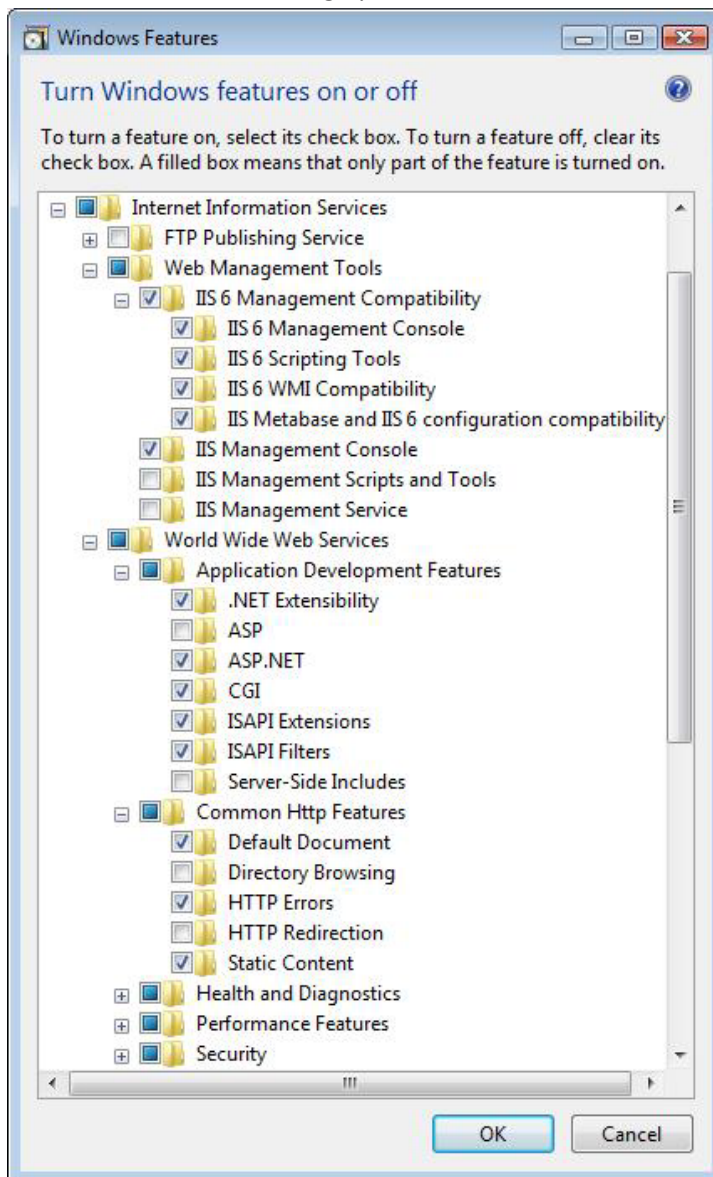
Windows Features

Turn Windows features on or off

To turn a feature on, select its check box. To turn a feature off, clear its check box. A filled box means that only part of the feature is turned on.

Internet Information Services
FTP Publishing Service
Web Management Tools
IIS 6 Management Compatibility
IIS 6 Management Console
IIS 6 Scripting Tools
IIS 6 WMI Compatibility
IIS Metabase and IIS 6 configuration compatibility
IIS Management Console
IIS Management Scripts and Tools
IIS Management Service
World Wide Web Services
Application Development Features
.NET Extensibility
ASP
ASP.NET
CGI
ISAPI Extensions
ISAPI Filters
Server-Side Includes
Common Http Features
Default Document
Directory Browsing
HTTP Errors
HTTP Redirection
Static Content
Health and Diagnostics
Performance Features
Security

OK
Cancel